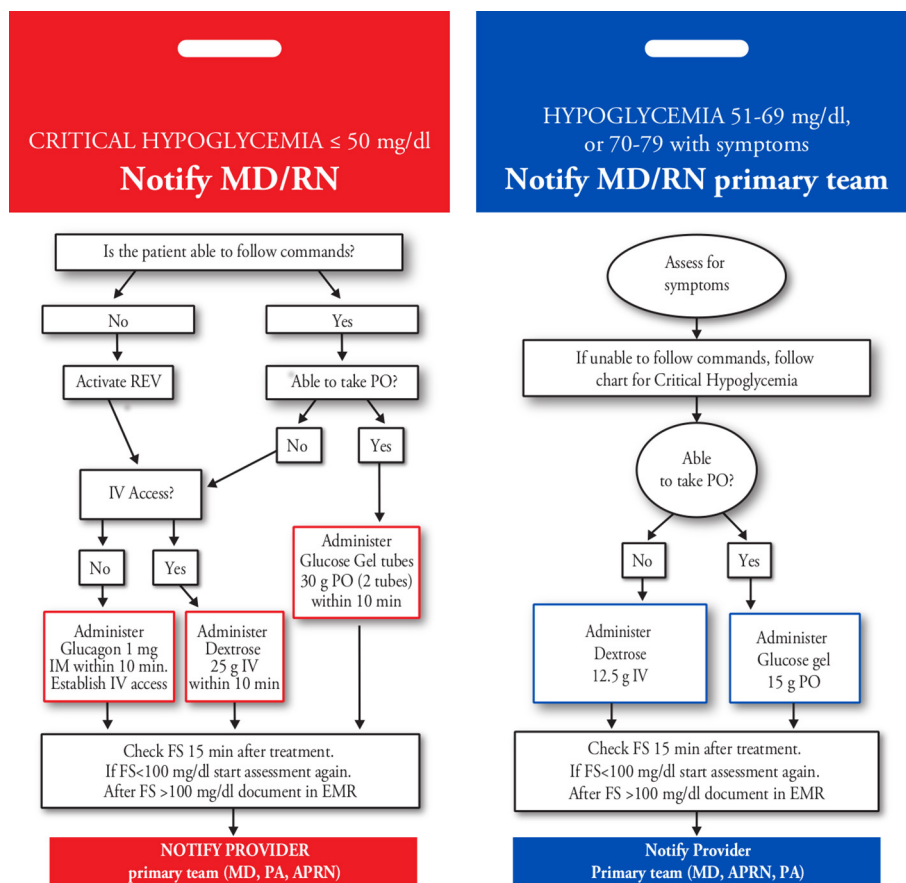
CRITICAL HYPOGLYCEMIA ≤ 50 mg/dl
Notify MD/RN

Is the patient able to follow commands?

No

Yes

Activate REV

Able to take PO?

No

Yes

IV Access?

No

Yes

Administer Glucose Gel tubes 30 g PO (2 tubes) within 10 min

Administer Glucagon 1 mg IM within 10 min. Establish IV access

Administer Dextrose 25 g IV within 10 min

Check FS 15 min after treatment.
If FS<100 mg/dl start assessment again.
After FS >100 mg/dl document in EMR

NOTIFY PROVIDER
primary team (MD, PA, APRN)

HYPOGLYCEMIA 51-69 mg/dl, or 70-79 with symptoms
Notify MD/RN primary team

Assess for symptoms

If unable to follow commands, follow chart for Critical Hypoglycemia

Able to take PO?

No

Yes

Administer Dextrose 12.5 g IV

Administer Glucose gel 15 g PO

Check FS 15 min after treatment.
If FS<100 mg/dl start assessment again.
After FS >100 mg/dl document in EMR

Notify Provider
Primary team (MD, APRN, PA)